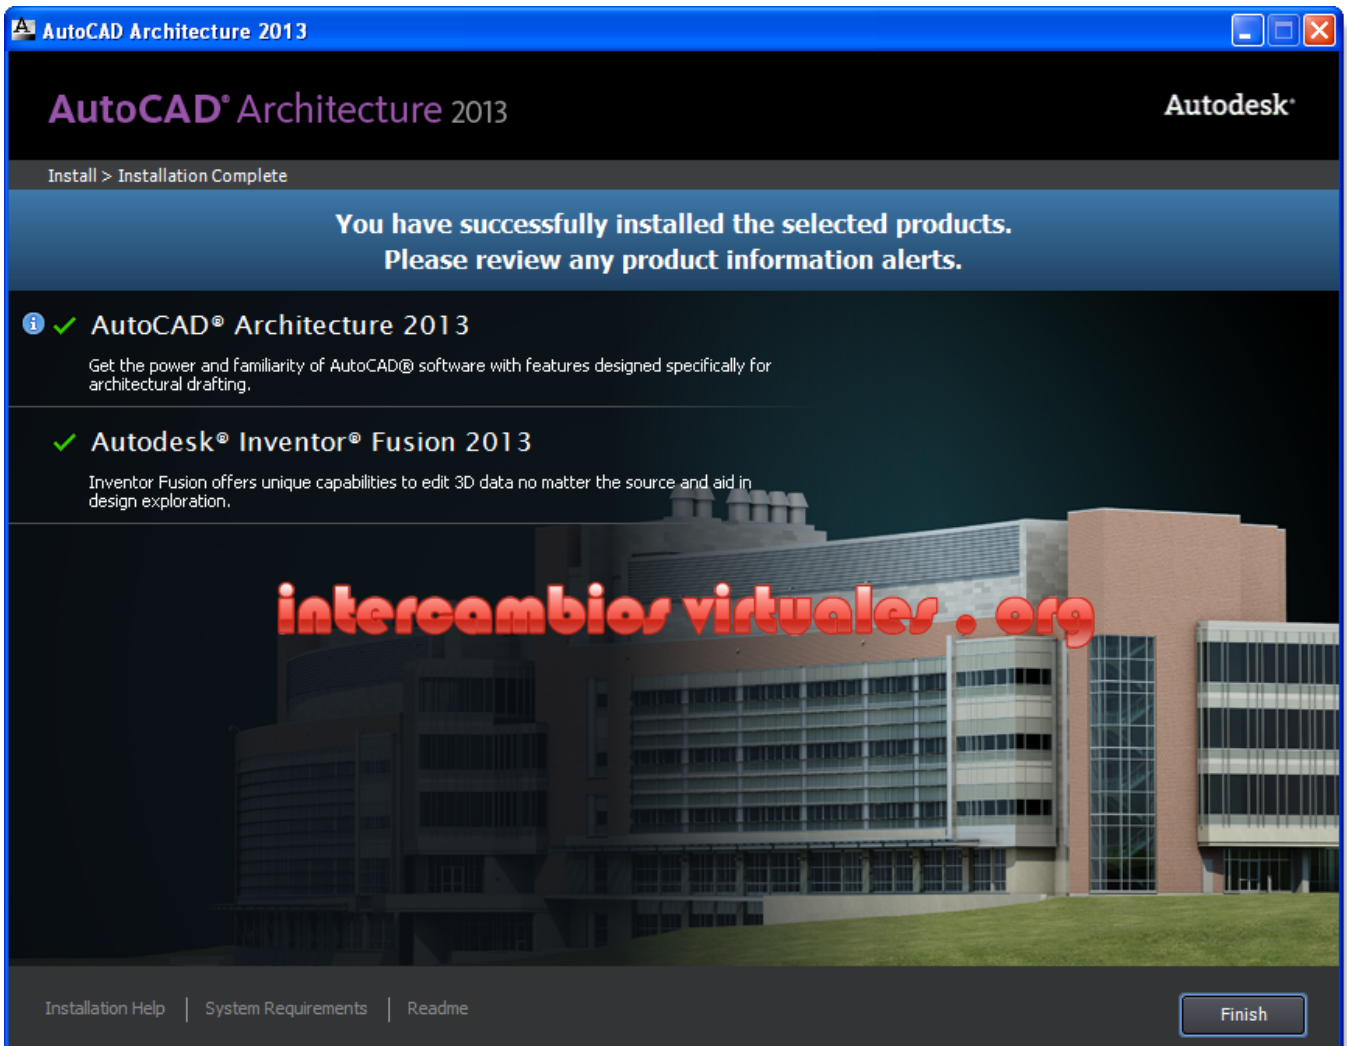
AutoCAD Architecture 2013

AutoCAD® Architecture 2013

Autodesk®

Install > Installation Complete

You have successfully installed the selected products.
Please review any product information alerts.

AutoCAD® Architecture 2013

Get the power and familiarity of AutoCAD® software with features designed specifically for architectural drafting.

Autodesk® Inventor® Fusion 2013

Inventor Fusion offers unique capabilities to edit 3D data no matter the source and aid in design exploration.

intercambios virtuales . org

Installation Help | System Requirements | Readme

Finish